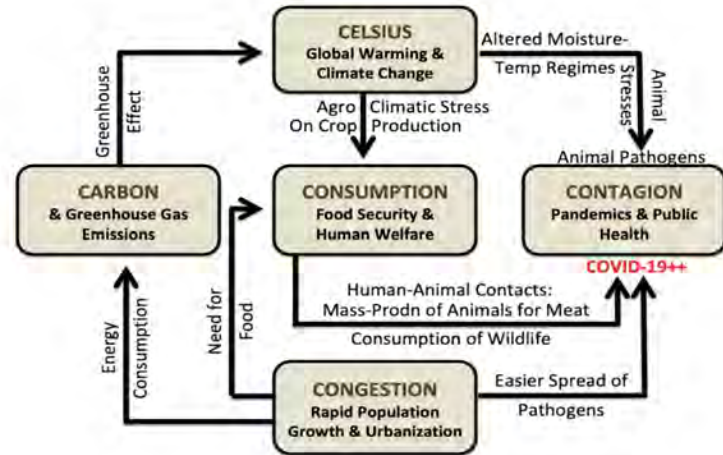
CELSIUS
Global Warming & Climate Change

Altered Moisture-Temp Regimes

Animal Stresses

Greenhouse Effect

Agro Climatic Stress On Crop Production

Animal Pathogens

CARBON
& Greenhouse Gas Emissions

CONSUMPTION
Food Security & Human Welfare

CONTAGION
Pandemics & Public Health

COVID-19++

Human-Animal Contacts: Mass-Prodn of Animals for Meat

Consumption of Wildlife

Energy Consumption

Need for Food

CONGESTION
Rapid Population Growth & Urbanization

Easier Spread of Pathogens